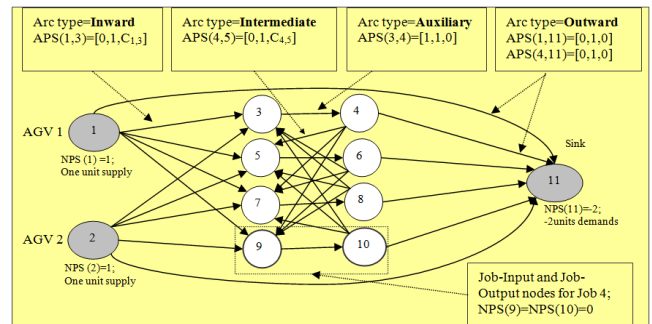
Arc type=Inward
APS(1,3)=[0,1,$C_{1,3}$]

Arc type=Intermediate
APS(4,5)=[0,1,$C_{4,5}$]

Arc type=Auxiliary
APS(3,4)=[1,1,0]

Arc type=Outward
APS(1,11)=[0,1,0]
APS(4,11)=[0,1,0]

AGV 1

1

NPS (1) =1;
One unit supply

AGV 2

2

NPS (2)=1;
One unit supply

3

4

5

6

7

8

9

10

Sink

11

NPS(11)=-2;
-2units demands

Job-Input and Job-Output nodes for Job 4;
NPS(9)=NPS(10)=0